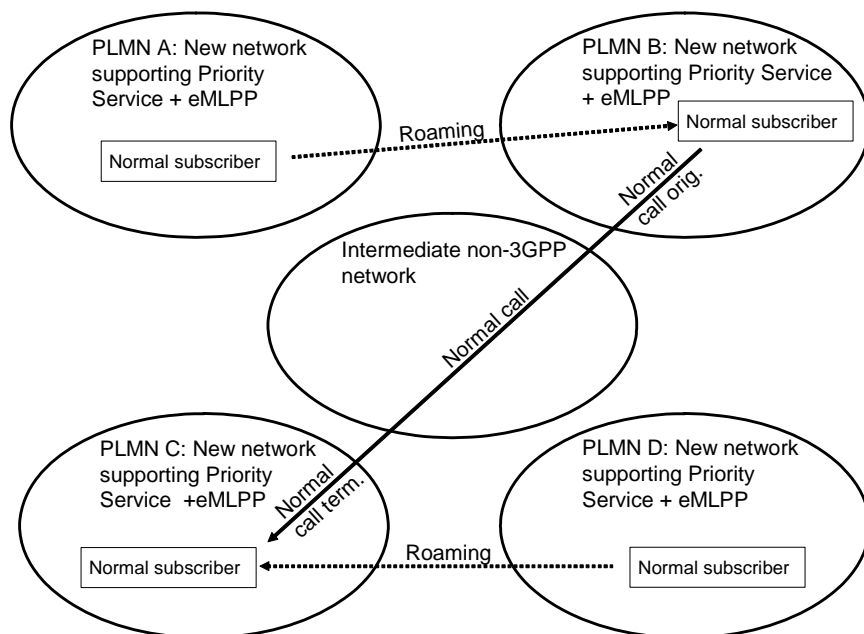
PLMN A: New network supporting Priority Service + eMLPP

Normal subscriber

Roaming

PLMN B: New network supporting Priority Service + eMLPP

Normal subscriber

Normal call orig.

Intermediate non-3GPP network

Normal call

PLMN C: New network supporting Priority Service +eMLPP

Normal call term.

Normal subscriber

Roaming

PLMN D: New network supporting Priority Service + eMLPP

Normal subscriber